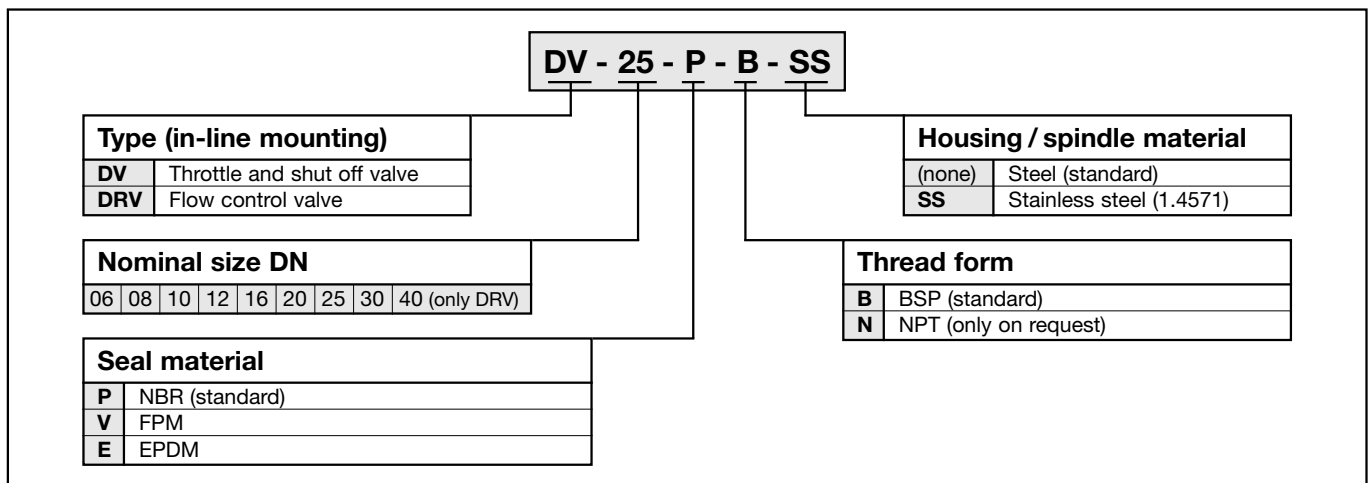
DV - 25 - P - B - SS

Type (in-line mounting)

| DV | Throttle and shut off valve |
|---|---|
| DRV | Flow control valve |

Nominal size DN

| 06 | 08 | 10 | 12 | 16 | 20 | 25 | 30 | 40 (only DRV) |
|---|---|---|---|---|---|---|---|---|

Seal material

| P | NBR (standard) |
|---|---|
| V | FPM |
| E | EPDM |

Housing / spindle material

| (none) | Steel (standard) |
|---|---|
| SS | Stainless steel (1.4571) |

Thread form

| B | BSP (standard) |
|---|---|
| N | NPT (only on request) |